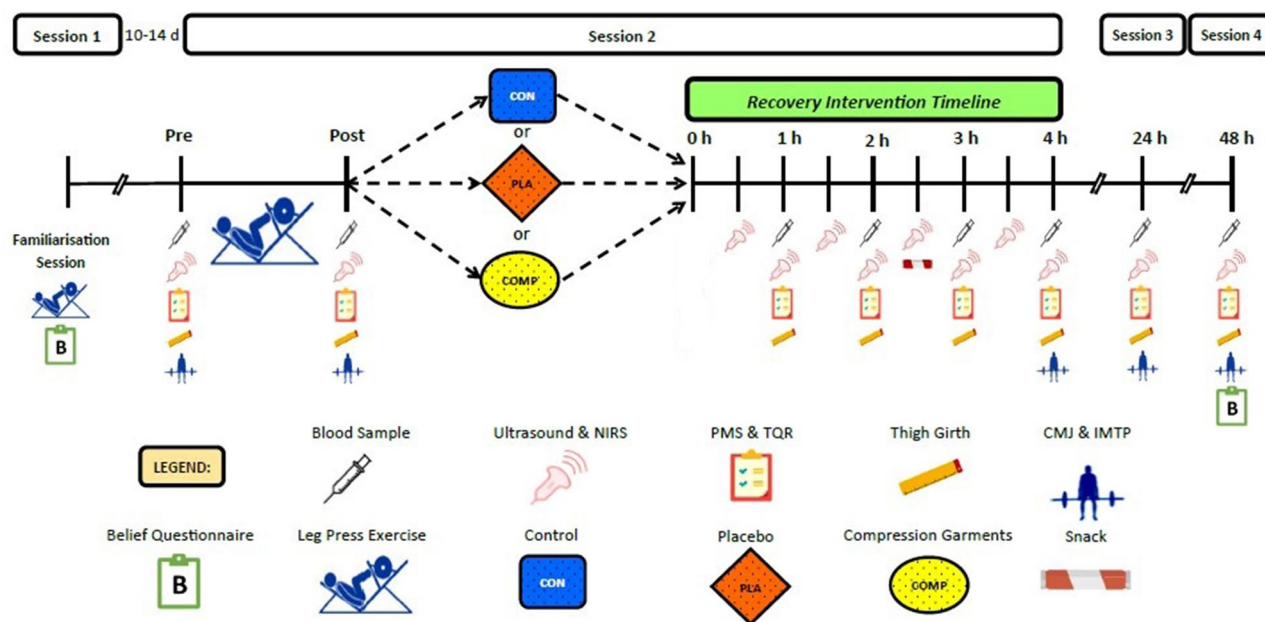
Session 1 10-14 d Session 2 Session 3 Session 4

CON
or
PLA
or
COMP

Recovery Intervention Timeline

Pre Post 0 h 1 h 2 h 3 h 4 h 24 h 48 h

Familiarisation Session

B

B

LEGEND:

Blood Sample

Ultrasound & NIRS

PMS & TQR

Thigh Girth

CMJ & IMTP

Belief Questionnaire

B

Leg Press Exercise

Control

CON

Placebo

PLA

Compression Garments

COMP

Snack